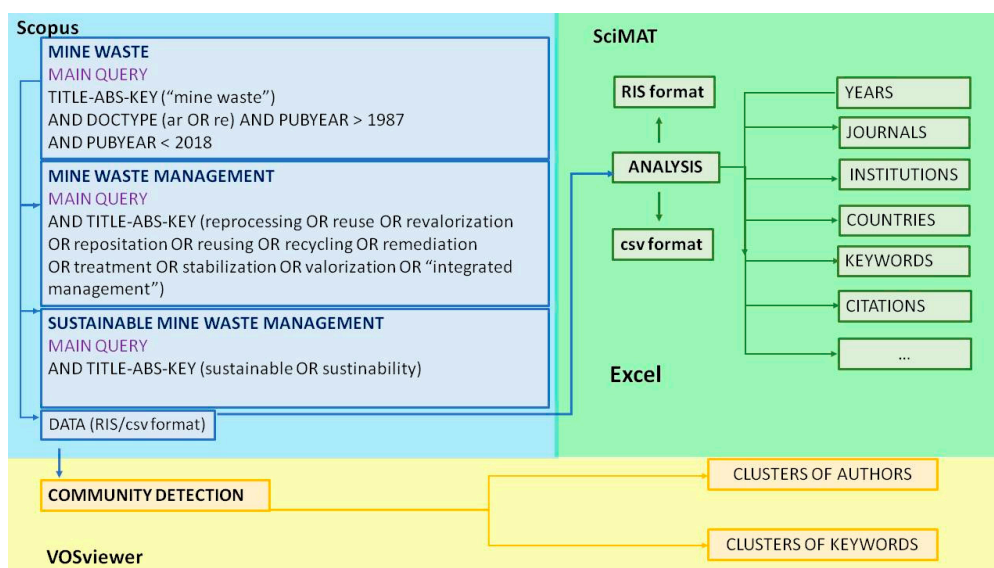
Scopus

MINE WASTE
MAIN QUERY
TITLE-ABS-KEY (“mine waste”)
AND DOCTYPE (ar OR re) AND PUBYEAR > 1987
AND PUBYEAR < 2018

MINE WASTE MANAGEMENT
MAIN QUERY
AND TITLE-ABS-KEY (reprocessing OR reuse OR revalorization OR reposition OR reusing OR recycling OR remediation OR treatment OR stabilization OR valorization OR “integrated management”)

SUSTAINABLE MINE WASTE MANAGEMENT
MAIN QUERY
AND TITLE-ABS-KEY (sustainable OR sustinability)

DATA (RIS/csv format)

SciMAT

RIS format

ANALYSIS

csv format

YEARS

JOURNALS

INSTITUTIONS

COUNTRIES

KEYWORDS

CITATIONS

...

Excel

COMMUNITY DETECTION

CLUSTERS OF AUTHORS

CLUSTERS OF KEYWORDS

VOSviewer